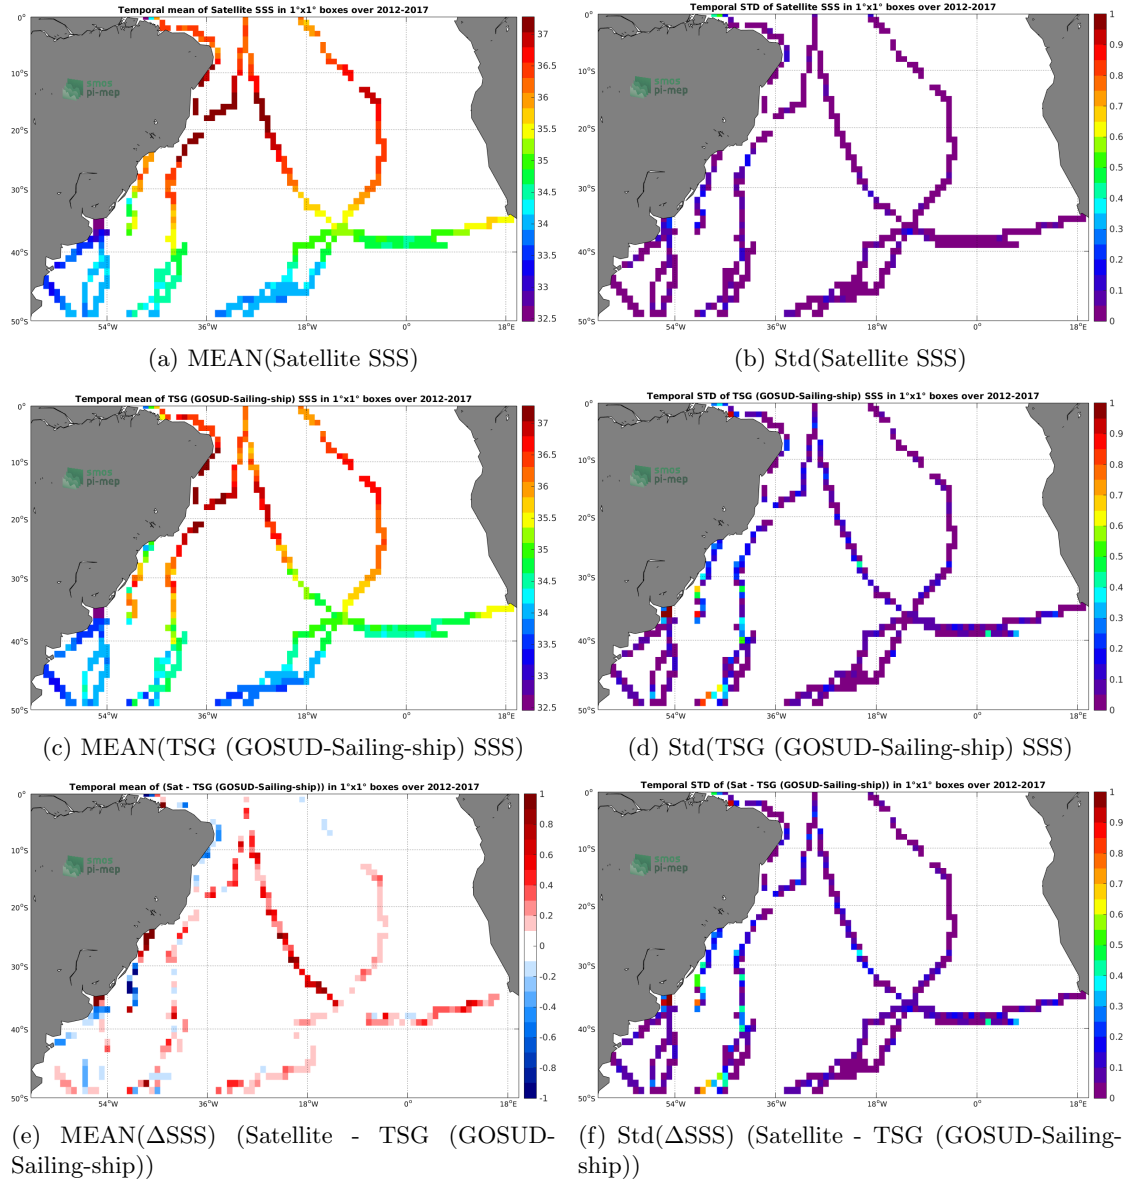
Temporal mean of Satellite SSS in 1°x1° boxes over 2012-2017

smos pi-mep

0°
10°S
20°S
30°S
40°S
50°S
54°W
36°W
18°W
0°
18°E

37
36.5
36
35.5
35
34.5
34
33.5
33
32.5

(a) MEAN(Satellite SSS)

Temporal STD of Satellite SSS in 1°x1° boxes over 2012-2017

smos pi-mep

0°
10°S
20°S
30°S
40°S
50°S
54°W
36°W
18°W
0°
18°E

1
0.9
0.8
0.7
0.6
0.5
0.4
0.3
0.2
0.1
0

(b) Std(Satellite SSS)

Temporal mean of TSG (GOSUD-Sailing-ship) SSS in 1°x1° boxes over 2012-2017

smos pi-mep

0°
10°S
20°S
30°S
40°S
50°S
54°W
36°W
18°W
0°
18°E

37
36.5
36
35.5
35
34.5
34
33.5
33
32.5

(c) MEAN(TSG (GOSUD-Sailing-ship) SSS)

Temporal STD of TSG (GOSUD-Sailing-ship) SSS in 1°x1° boxes over 2012-2017

smos pi-mep

0°
10°S
20°S
30°S
40°S
50°S
54°W
36°W
18°W
0°
18°E

1
0.9
0.8
0.7
0.6
0.5
0.4
0.3
0.2
0.1
0

(d) Std(TSG (GOSUD-Sailing-ship) SSS)

Temporal mean of (Sat - TSG (GOSUD-Sailing-ship)) in 1°x1° boxes over 2012-2017

smos pi-mep

0°
10°S
20°S
30°S
40°S
50°S
54°W
36°W
18°W
0°
18°E

1
0.8
0.6
0.4
0.2
0
-0.2
-0.4
-0.6
-0.8
-1

(e) MEAN(ΔSSS) (Satellite - TSG (GOSUD-Sailing-ship))

Temporal STD of (Sat - TSG (GOSUD-Sailing-ship)) in 1°x1° boxes over 2012-2017

smos pi-mep

0°
10°S
20°S
30°S
40°S
50°S
54°W
36°W
18°W
0°
18°E

1
0.9
0.8
0.7
0.6
0.5
0.4
0.3
0.2
0.1
0

(f) Std(ΔSSS) (Satellite - TSG (GOSUD-Sailing-ship))